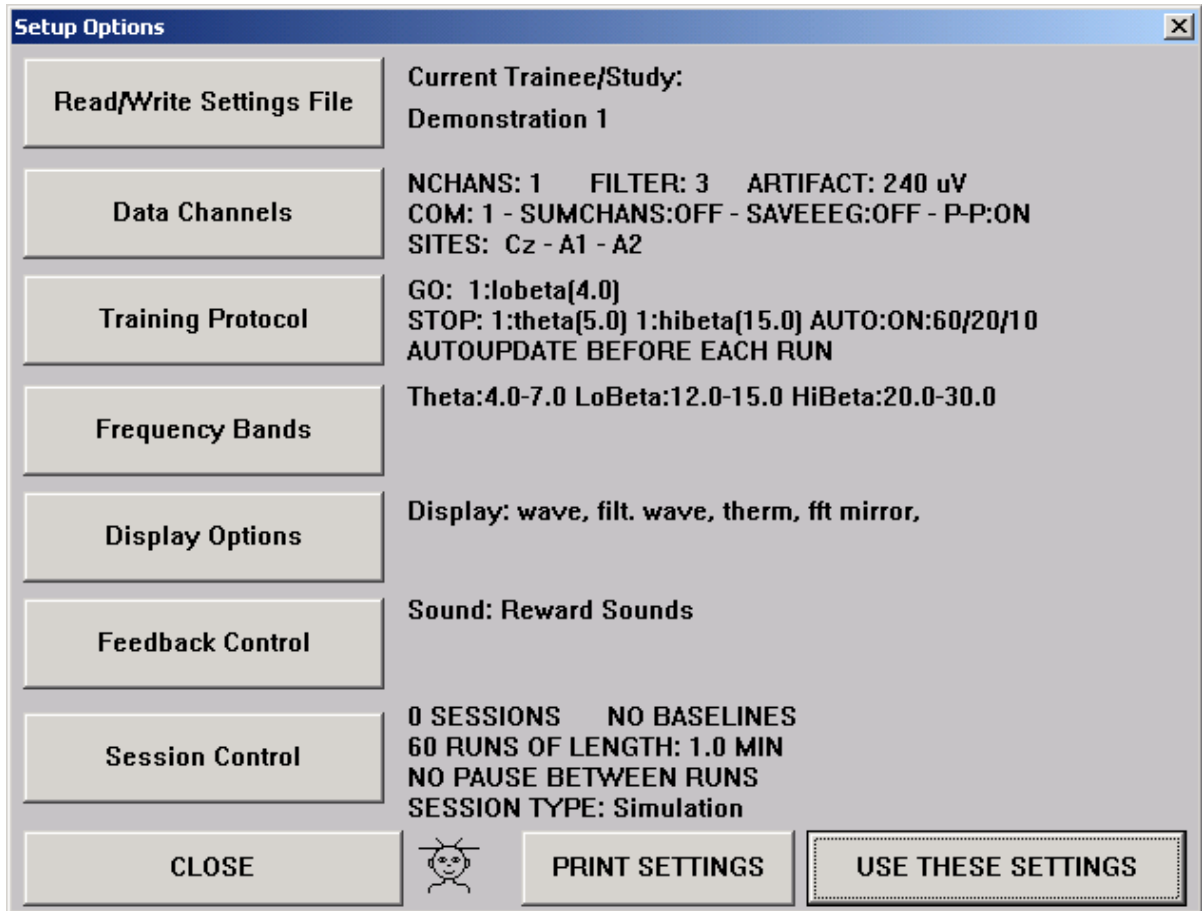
Setup Options

Read/Write Settings File

Current Trainee/Study:
Demonstration 1

Data Channels

NCHANS: 1 FILTER: 3 ARTIFACT: 240 uV
COM: 1 - SUMCHANS:OFF - SAVEEEG:OFF - P-P:ON
SITES: Cz - A1 - A2

Training Protocol

GO: 1:lobeta(4.0)
STOP: 1:theta(5.0) 1:hibeta(15.0) AUTO:ON:60/20/10
AUTOUPDATE BEFORE EACH RUN

Frequency Bands

Theta:4.0-7.0 LoBeta:12.0-15.0 HiBeta:20.0-30.0

Display Options

Display: wave, filt. wave, therm, fft mirror,

Feedback Control

Sound: Reward Sounds

Session Control

0 SESSIONS NO BASELINES
60 RUNS OF LENGTH: 1.0 MIN
NO PAUSE BETWEEN RUNS
SESSION TYPE: Simulation

CLOSE

PRINT SETTINGS

USE THESE SETTINGS